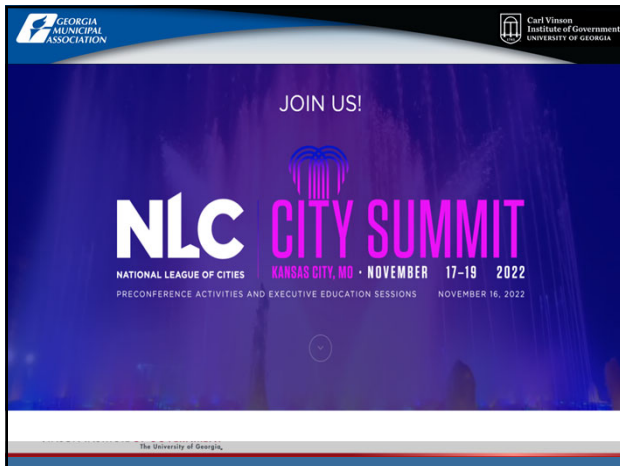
GEORGIA MUNICIPAL ASSOCIATION

Carl Vinson Institute of Government UNIVERSITY OF GEORGIA

JOIN US!

NLC

NATIONAL LEAGUE OF CITIES

CITY SUMMIT

KANSAS CITY, MO • NOVEMBER 17–19 2022

PRECONFERENCE ACTIVITIES AND EXECUTIVE EDUCATION SESSIONS NOVEMBER 16, 2022

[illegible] The University of Georgia,